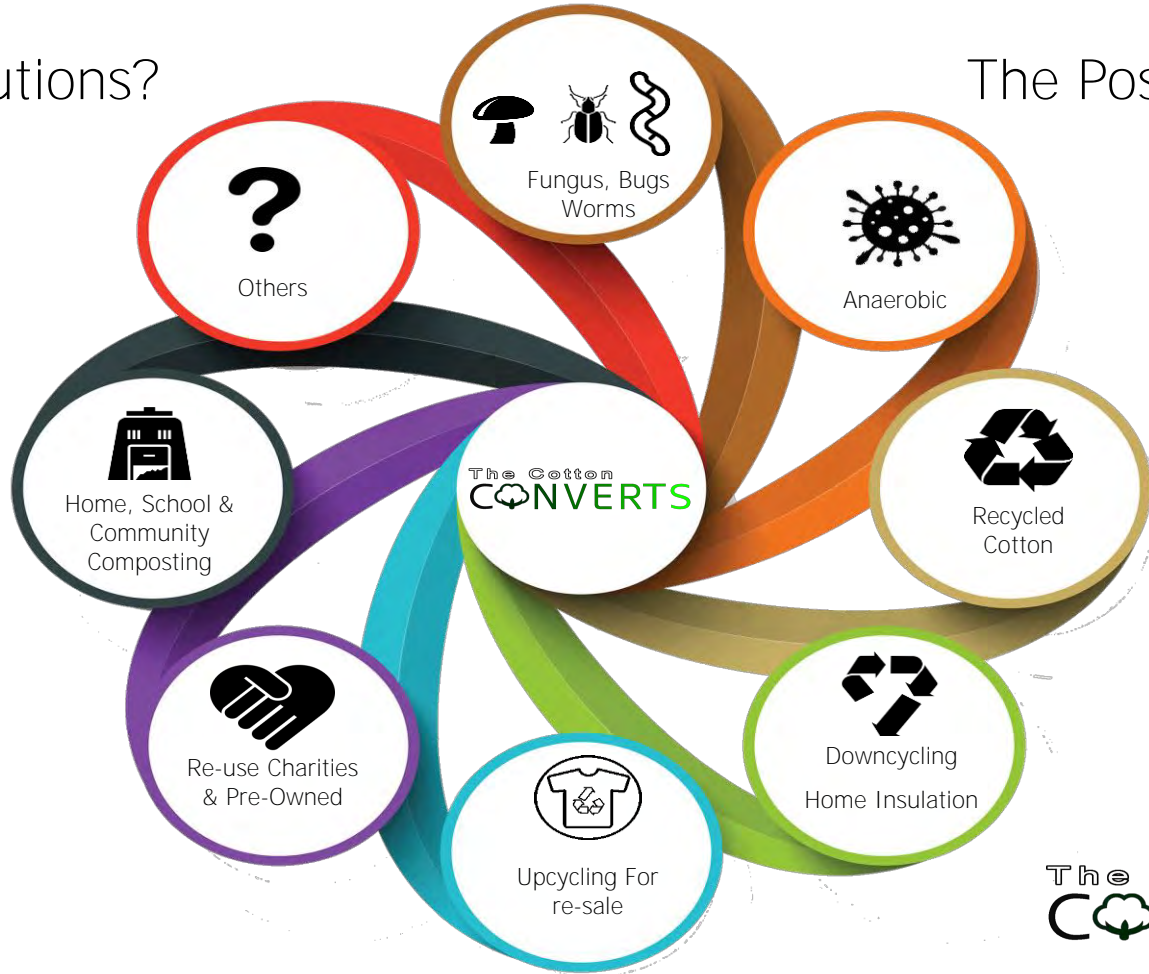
utions?

The Pos

Fungus, Bugs Worms

Others

Anaerobic

Home, School & Community Composting

The Cotton CONVERTS

Recycled Cotton

Downcycling

Home Insulation

Re-use Charities & Pre-Owned

Upcycling For re-sale

The C